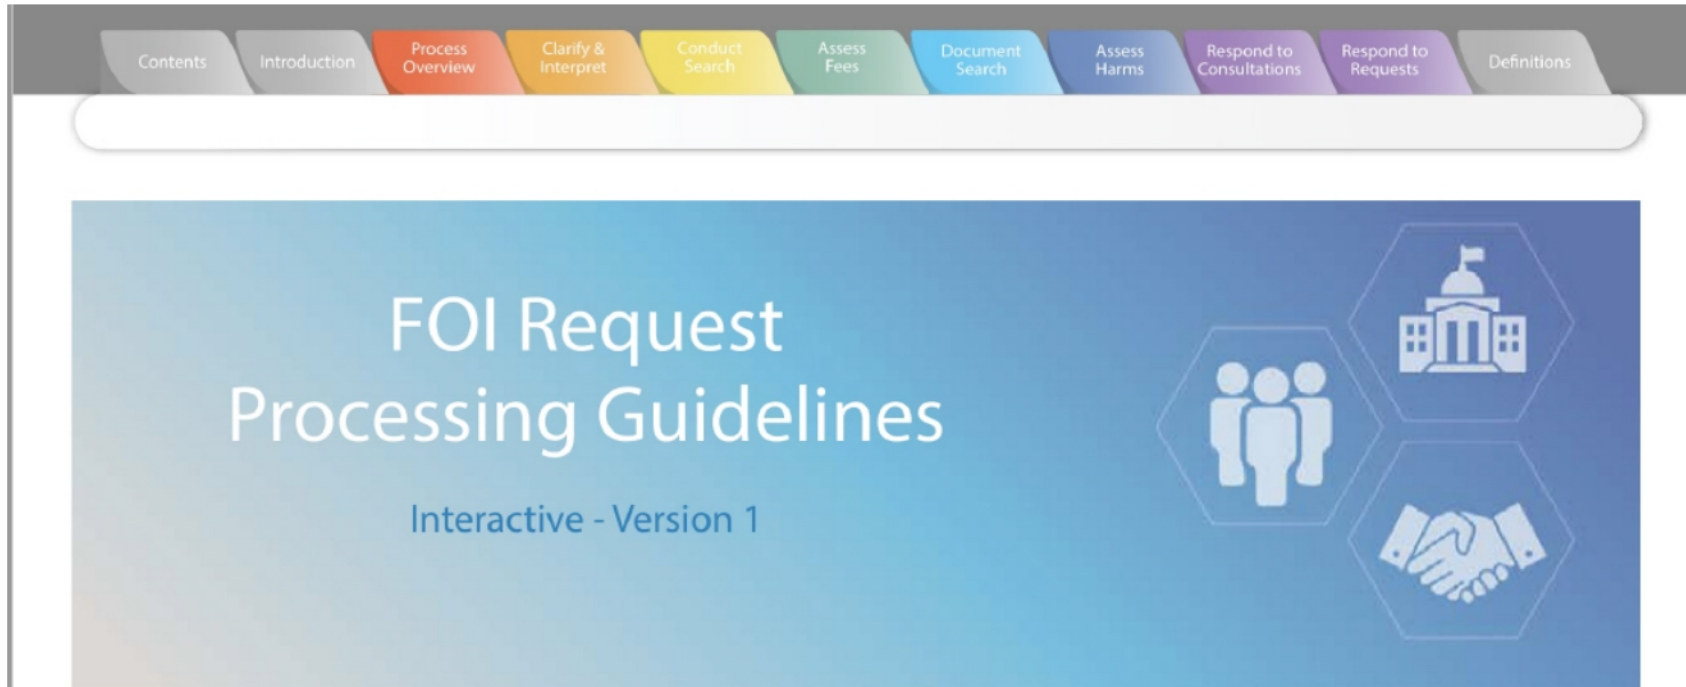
Contents Introduction Process Overview Clarify & Interpret Conduct Search Assess Fees Document Search Assess Harms Respond to Consultations Respond to Requests Definitions

FOI Request Processing Guidelines

Interactive - Version 1